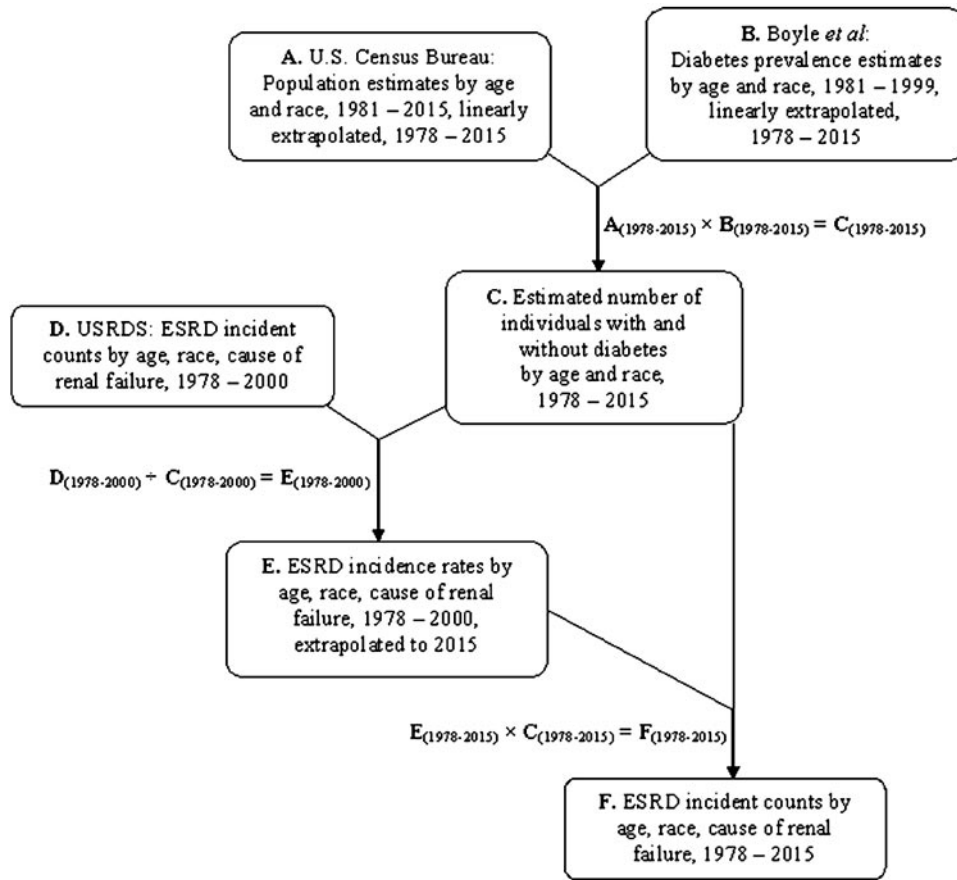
A. U.S. Census Bureau: Population estimates by age and race, 1981 – 2015, linearly extrapolated, 1978 – 2015

B. Boyle et al: Diabetes prevalence estimates by age and race, 1981 – 1999, linearly extrapolated, 1978 – 2015

$A_{(1978-2015)} \times B_{(1978-2015)} = C_{(1978-2015)}$

D. USRDS: ESRD incident counts by age, race, cause of renal failure, 1978 – 2000

C. Estimated number of individuals with and without diabetes by age and race, 1978 – 2015

$D_{(1978-2000)} \div C_{(1978-2000)} = E_{(1978-2000)}$

E. ESRD incidence rates by age, race, cause of renal failure, 1978 – 2000, extrapolated to 2015

$E_{(1978-2015)} \times C_{(1978-2015)} = F_{(1978-2015)}$

F. ESRD incident counts by age, race, cause of renal failure, 1978 – 2015